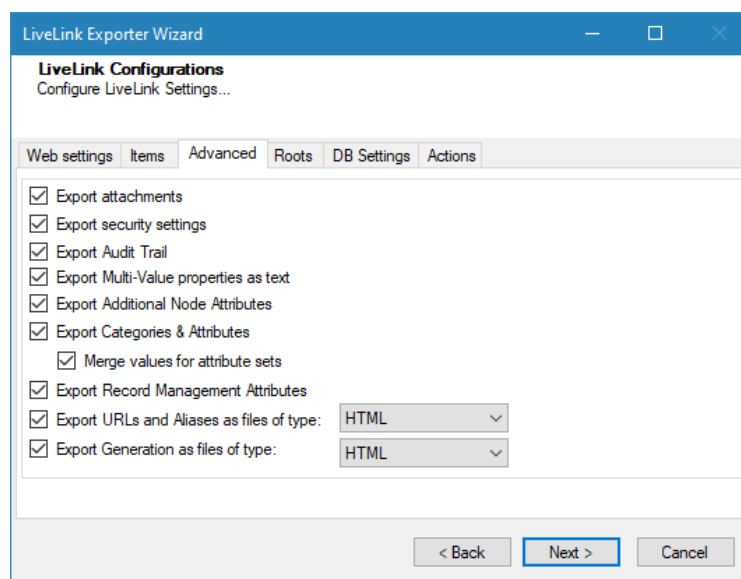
LiveLink Exporter Wizard

LiveLink Configurations
Configure LiveLink Settings...

Web settings | Items | Advanced | Roots | DB Settings | Actions

Export attachments
Export security settings
Export Audit Trail
Export Multi-Value properties as text
Export Additional Node Attributes
Export Categories & Attributes
Merge values for attribute sets
Export Record Management Attributes
Export URLs and Aliases as files of type: HTML
Export Generation as files of type: HTML

< Back
Next >
Cancel